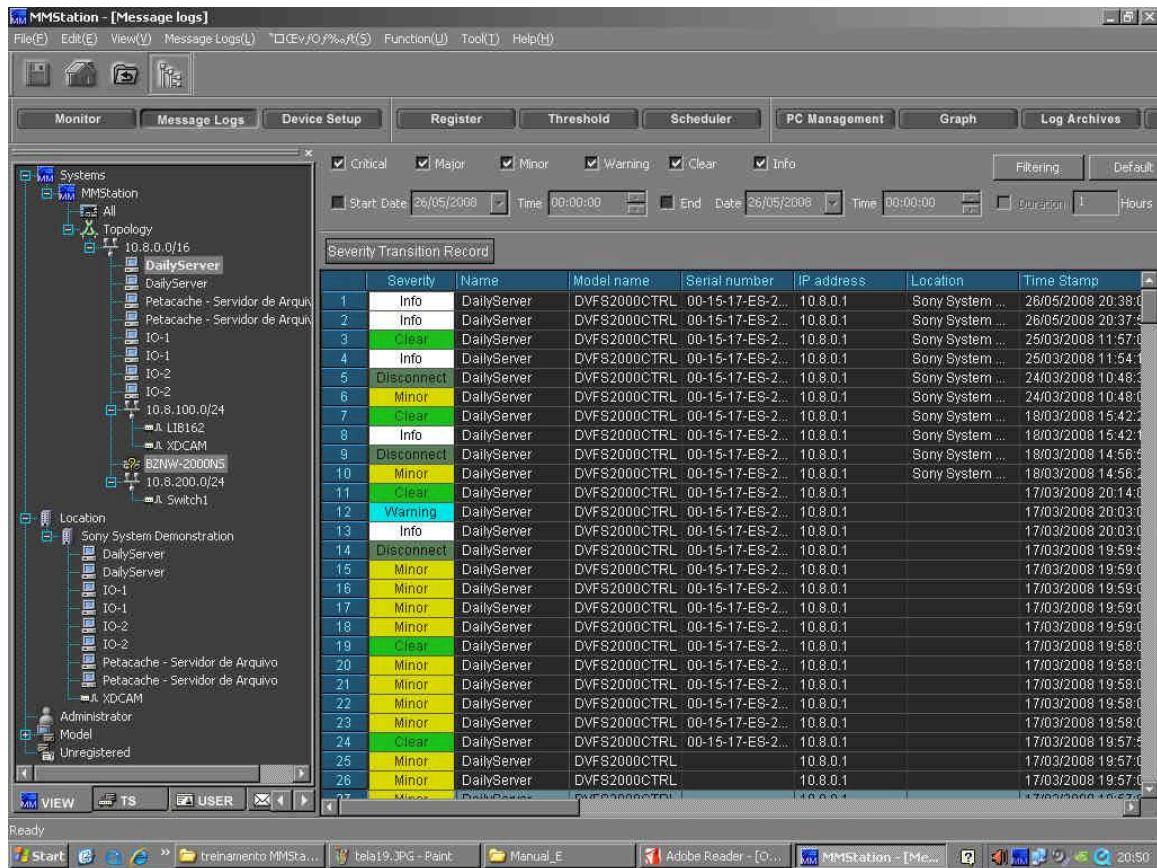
MMStation - [Message logs]

File(F) Edit(E) View(V) Message Logs(L) "ΠŒv,fO,f‰,ft(S) Function(U) Tool(T) Help(H)

Monitor | Message Logs | Device Setup | Register | Threshold | Scheduler | PC Management | Graph | Log Archives

Systems
MMStation
All
Topology
10.8.0.0/16
DailyServer
DailyServer
Petacache - Servidor de Arquiv
Petacache - Servidor de Arquiv
IO-1
IO-1
IO-2
IO-2
10.8.100.0/24
LIB162
XDCAM
BZNW-2000NS
10.8.200.0/24
Switch1
Location
Sony System Demonstration
DailyServer
DailyServer
IO-1
IO-1
IO-2
IO-2
Petacache - Servidor de Arquivo
Petacache - Servidor de Arquivo
XDCAM
Administrator
Model
Unregistered

VIEW | TS | USER

Critical | Major | Minor | Warning | Clear | Info | Filtering | Default

Start Date 26/05/2008 Time 00:00:00 | End Date 26/05/2008 Time 00:00:00 | Duration 1 Hours

Severity Transition Record

| | Severity | Name | Model name | Serial number | IP address | Location | Time Stamp |
|---|---|---|---|---|---|---|---|
| 1 | Info | DailyServer | DVFS2000CTRL | 00-15-17-ES-2... | 10.8.0.1 | Sony System ... | 26/05/2008 20:38:0 |
| 2 | Info | DailyServer | DVFS2000CTRL | 00-15-17-ES-2... | 10.8.0.1 | Sony System ... | 26/05/2008 20:37:5 |
| 3 | Clear | DailyServer | DVFS2000CTRL | 00-15-17-ES-2... | 10.8.0.1 | Sony System ... | 25/03/2008 11:57:0 |
| 4 | Info | DailyServer | DVFS2000CTRL | 00-15-17-ES-2... | 10.8.0.1 | Sony System ... | 25/03/2008 11:54:1 |
| 5 | Disconnect | DailyServer | DVFS2000CTRL | 00-15-17-ES-2... | 10.8.0.1 | Sony System ... | 24/03/2008 10:48:3 |
| 6 | Minor | DailyServer | DVFS2000CTRL | 00-15-17-ES-2... | 10.8.0.1 | Sony System ... | 24/03/2008 10:48:0 |
| 7 | Clear | DailyServer | DVFS2000CTRL | 00-15-17-ES-2... | 10.8.0.1 | Sony System ... | 18/03/2008 15:42:2 |
| 8 | Info | DailyServer | DVFS2000CTRL | 00-15-17-ES-2... | 10.8.0.1 | Sony System ... | 18/03/2008 15:42:1 |
| 9 | Disconnect | DailyServer | DVFS2000CTRL | 00-15-17-ES-2... | 10.8.0.1 | Sony System ... | 18/03/2008 14:56:5 |
| 10 | Minor | DailyServer | DVFS2000CTRL | 00-15-17-ES-2... | 10.8.0.1 | Sony System ... | 18/03/2008 14:56:2 |
| 11 | Clear | DailyServer | DVFS2000CTRL | 00-15-17-ES-2... | 10.8.0.1 | | 17/03/2008 20:14:0 |
| 12 | Warning | DailyServer | DVFS2000CTRL | 00-15-17-ES-2... | 10.8.0.1 | | 17/03/2008 20:03:0 |
| 13 | Info | DailyServer | DVFS2000CTRL | 00-15-17-ES-2... | 10.8.0.1 | | 17/03/2008 20:03:0 |
| 14 | Disconnect | DailyServer | DVFS2000CTRL | 00-15-17-ES-2... | 10.8.0.1 | | 17/03/2008 19:59:5 |
| 15 | Minor | DailyServer | DVFS2000CTRL | 00-15-17-ES-2... | 10.8.0.1 | | 17/03/2008 19:59:0 |
| 16 | Minor | DailyServer | DVFS2000CTRL | 00-15-17-ES-2... | 10.8.0.1 | | 17/03/2008 19:59:0 |
| 17 | Minor | DailyServer | DVFS2000CTRL | 00-15-17-ES-2... | 10.8.0.1 | | 17/03/2008 19:59:0 |
| 18 | Minor | DailyServer | DVFS2000CTRL | 00-15-17-ES-2... | 10.8.0.1 | | 17/03/2008 19:59:0 |
| 19 | Clear | DailyServer | DVFS2000CTRL | 00-15-17-ES-2... | 10.8.0.1 | | 17/03/2008 19:58:0 |
| 20 | Minor | DailyServer | DVFS2000CTRL | 00-15-17-ES-2... | 10.8.0.1 | | 17/03/2008 19:58:0 |
| 21 | Minor | DailyServer | DVFS2000CTRL | 00-15-17-ES-2... | 10.8.0.1 | | 17/03/2008 19:58:0 |
| 22 | Minor | DailyServer | DVFS2000CTRL | 00-15-17-ES-2... | 10.8.0.1 | | 17/03/2008 19:58:0 |
| 23 | Minor | DailyServer | DVFS2000CTRL | 00-15-17-ES-2... | 10.8.0.1 | | 17/03/2008 19:58:0 |
| 24 | Clear | DailyServer | DVFS2000CTRL | 00-15-17-ES-2... | 10.8.0.1 | | 17/03/2008 19:57:5 |
| 25 | Minor | DailyServer | DVFS2000CTRL | | 10.8.0.1 | | 17/03/2008 19:57:0 |
| 26 | Minor | DailyServer | DVFS2000CTRL | | 10.8.0.1 | | 17/03/2008 19:57:0 |

Ready

Start | treinamento MMSta... | tela19.JPG - Paint | Manual_E | Adobe Reader - [O... | MMStation - [Me... | 20:50